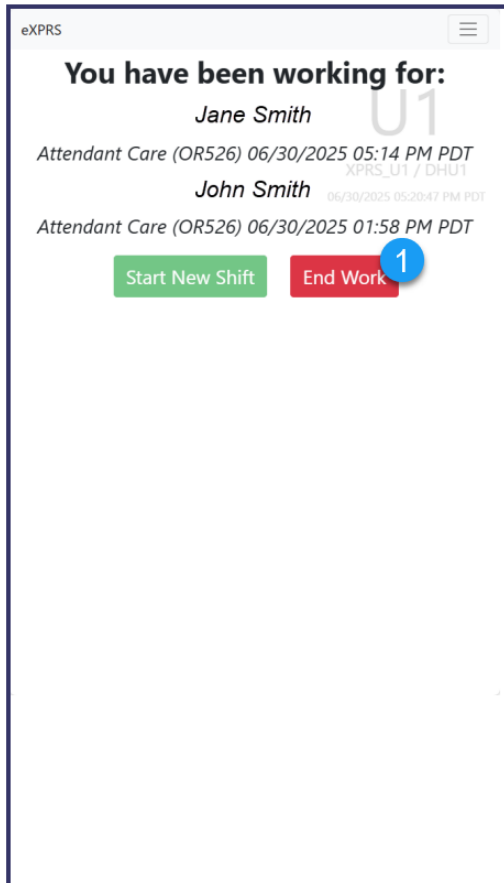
eXPRS

You have been working for:

Jane Smith

U1

Attendant Care (OR526) 06/30/2025 05:14 PM PDT

XPRS_U1 / DHU1

John Smith

06/30/2025 05:20:47 PM PDT

Attendant Care (OR526) 06/30/2025 01:58 PM PDT

Start New Shift

End Work

1